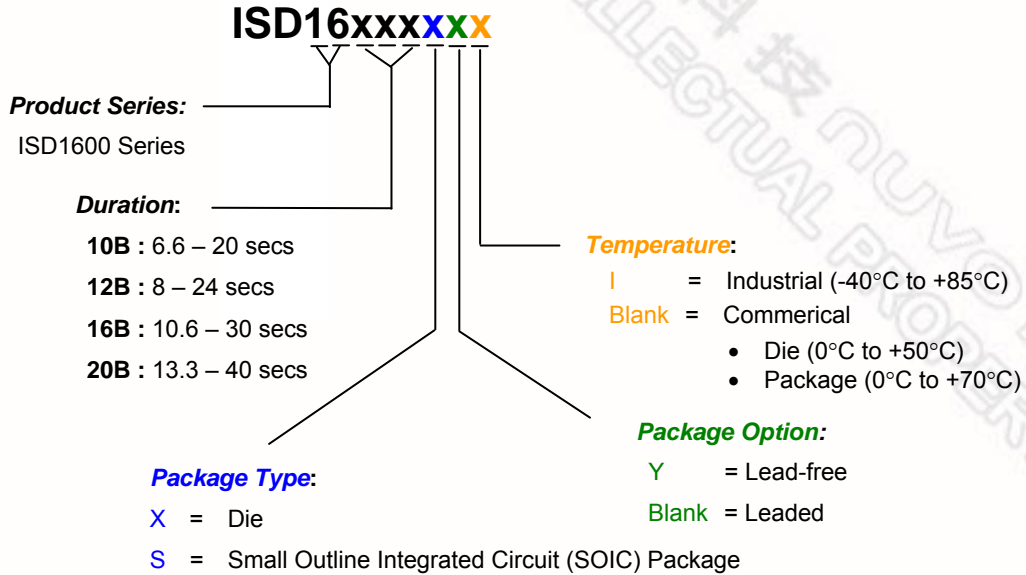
ISD16xxxxxx

Product Series:
ISD1600 Series

Duration:
10B : 6.6 – 20 secs
12B : 8 – 24 secs
16B : 10.6 – 30 secs
20B : 13.3 – 40 secs

Temperature:
I = Industrial (-40°C to +85°C)
Blank = Commerical
• Die (0°C to +50°C)
• Package (0°C to +70°C)

Package Option:
Y = Lead-free
Blank = Leaded

Package Type:
X = Die
S = Small Outline Integrated Circuit (SOIC) Package